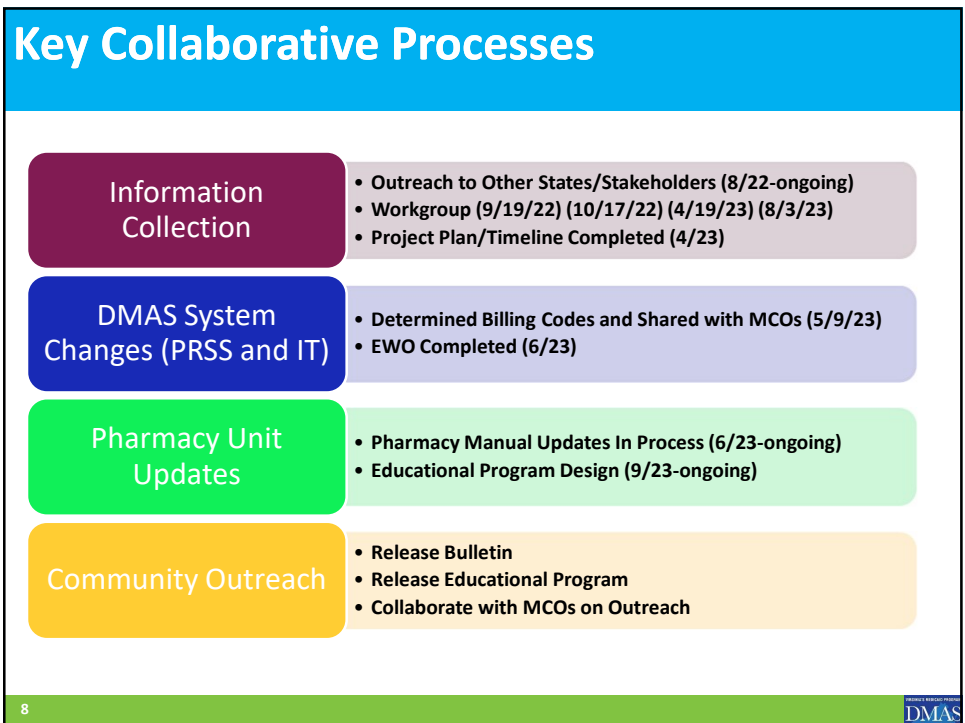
Key Collaborative Processes

Information Collection

- Outreach to Other States/Stakeholders (8/22-ongoing)
- Workgroup (9/19/22) (10/17/22) (4/19/23) (8/3/23)
- Project Plan/Timeline Completed (4/23)

DMAS System Changes (PRSS and IT)

- Determined Billing Codes and Shared with MCOs (5/9/23)
- EWO Completed (6/23)

Pharmacy Unit Updates

- Pharmacy Manual Updates In Process (6/23-ongoing)
- Educational Program Design (9/23-ongoing)

Community Outreach

- Release Bulletin
- Release Educational Program
- Collaborate with MCOs on Outreach

8

VIRGINIA'S MEDICAID PROGRAM
DMAS